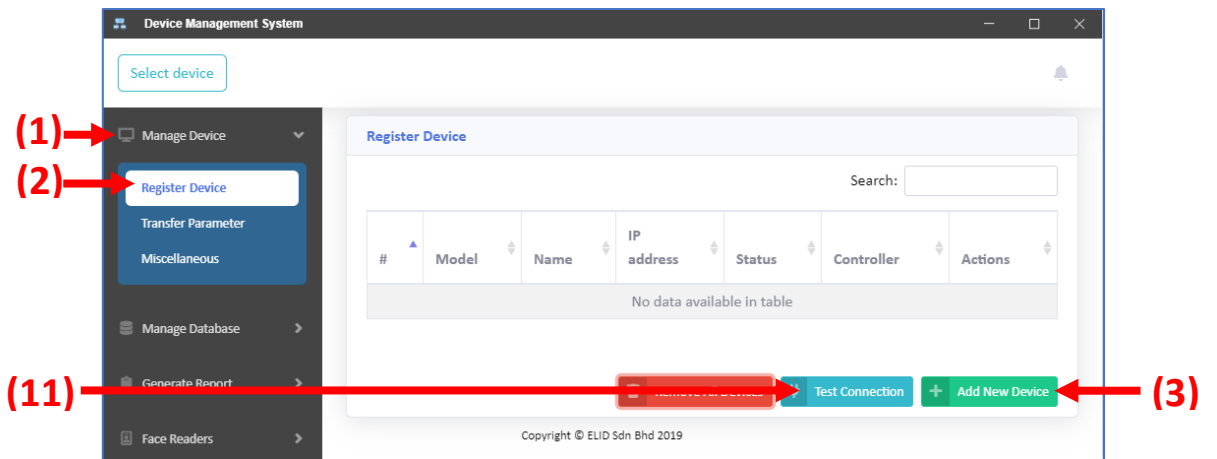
Device Management System

Select device

(1) Manage Device

(2) Register Device

Transfer Parameter

Miscellaneous

Manage Database

Generate Report

Face Readers

Register Device

Search:

| # | Model | Name | IP address | Status | Controller | Actions |
|---|---|---|---|---|---|---|
| No data available in table | | | | | | |

(11) Remove All Devices Test Connection + Add New Device (3)

Copyright © ELID Sdn Bhd 2019